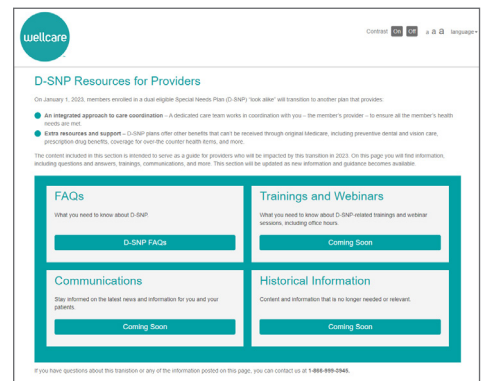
wellcare

Contrast On Off a a a language

D-SNP Resources for Providers

On January 1, 2023, members enrolled in a dual eligible Special Needs Plan (D-SNP) "look alike" will transition to another plan that provides:

An integrated approach to care coordination – A dedicated care team works in coordination with you – the member's provider – to ensure all the member's health needs are met.

Extra resources and support – D-SNP plans offer other benefits that can't be received through original Medicare, including preventive dental and vision care, prescription drug benefits, coverage for over-the counter health items, and more.

The content included in this section is intended to serve as a guide for providers who will be impacted by this transition in 2023. On this page you will find information, including questions and answers, trainings, communications, and more. This section will be updated as new information and guidance becomes available.

FAQs

What you need to know about D-SNP

D-SNP FAQs

Trainings and Webinars

What you need to know about D-SNP-related trainings and webinar sessions, including office hours.

Coming Soon

Communications

Stay informed on the latest news and information for you and your patients.

Coming Soon

Historical Information

Content and information that is no longer needed or relevant.

Coming Soon

If you have questions about this transition or any of the information posted on this page, you can contact us at 1-866-899-0946.